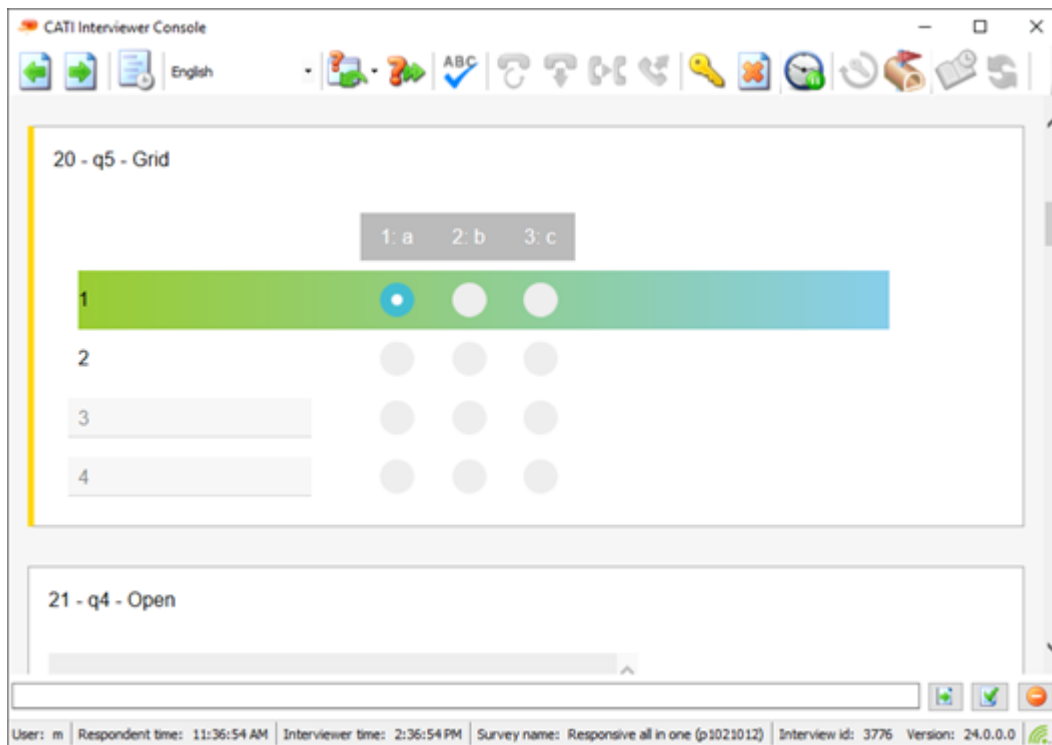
CATI Interviewer Console

English

ABC

20 - q5 - Grid

| | 1: a | 2: b | 3: c |
|---|---|---|---|
| 1 | | | |
| 2 | | | |
| 3 | | | |
| 4 | | | |

21 - q4 - Open

User: m | Respondent time: 11:36:54 AM | Interviewer time: 2:36:54 PM | Survey name: Responsive all in one (p1021012) | Interview id: 3776 | Version: 24.0.0.0